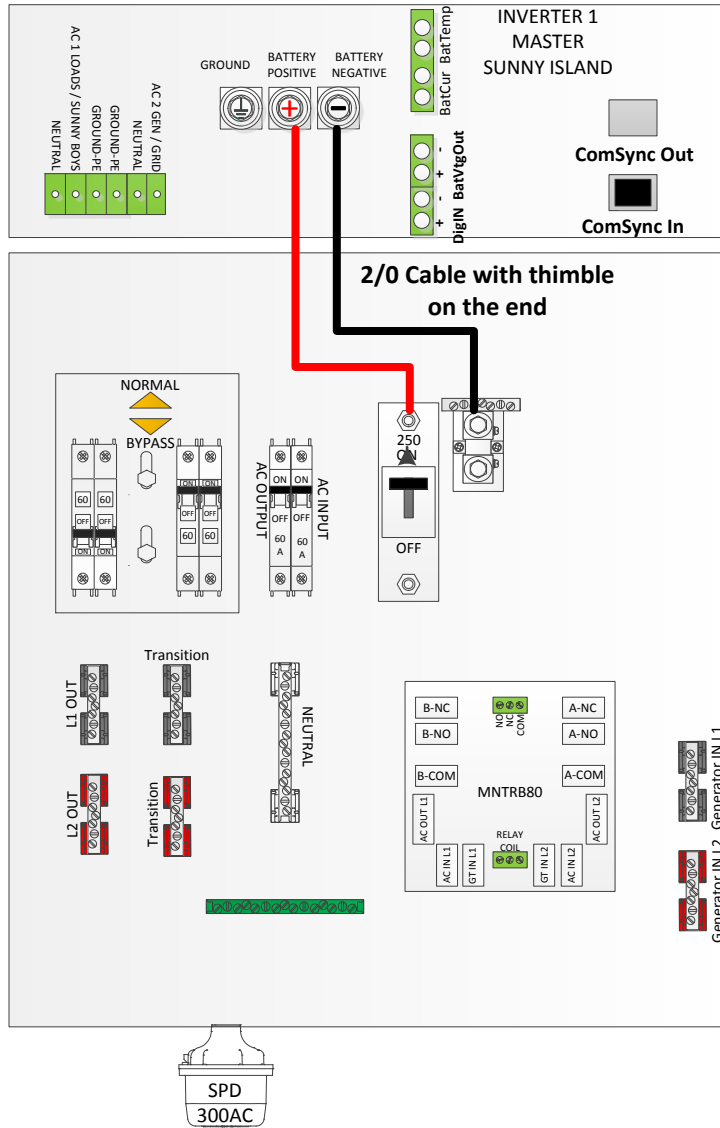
AC 1 LOADS / SUNNY BOYS
NEUTRAL
GROUND-PE
GROUND-PE
NEUTRAL
AC 2 GEN / GRID

GROUND
BATTERY POSITIVE
BATTERY NEGATIVE

BatTemp
BatCur

INVERTER 1
MASTER
SUNNY ISLAND

BatVtgOut
DigIN
-
+
-
+

ComSync Out
ComSync In

2/0 Cable with thimble on the end

NORMAL
BYPASS
60
60
OFF
ON
ON
ON
OFF
OFF
60
60

AC OUTPUT
AC INPUT
ON
ON
OFF
OFF
60 A
60 A

250
ON
OFF

Transition
L1 OUT
NEUTRAL
L2 OUT
Transition

B-NC
B-NO
NO
NC
COM
A-NC
A-NO
B-COM
A-COM
MNTRB80
AC OUT L1
AC OUT L2
RELAY COIL
AC IN L1
GT IN L1
GT IN L2
AC IN L2

Generator IN L1
Generator IN L2

SPD
300AC